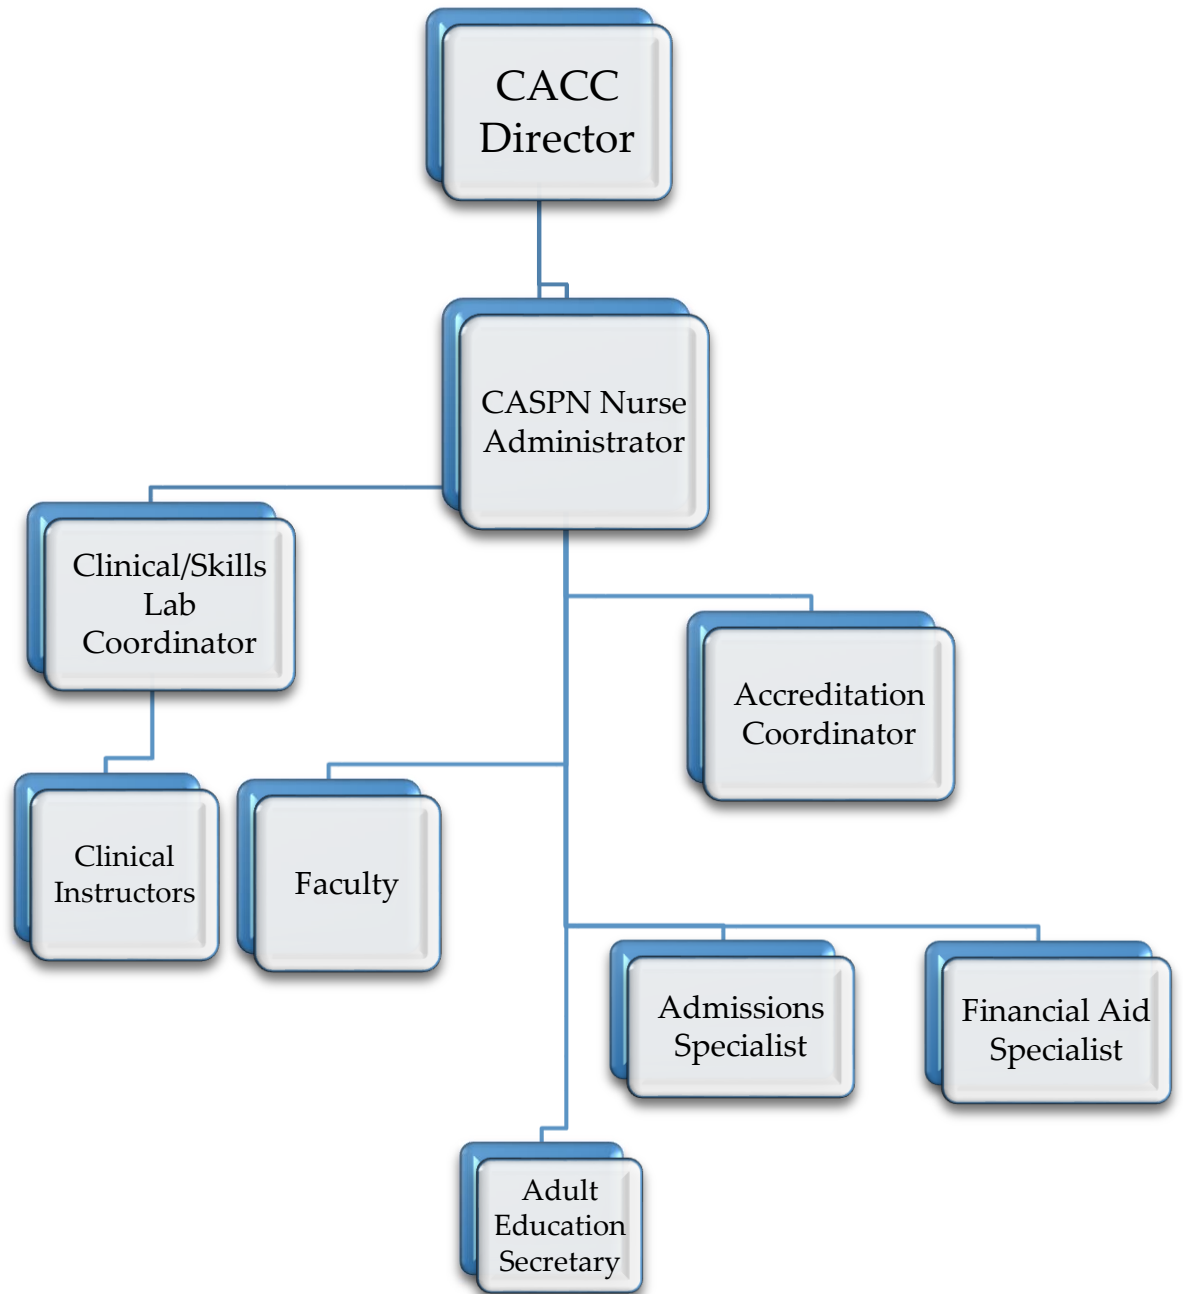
CACC Director

CASPN Nurse Administrator

Clinical/Skills Lab Coordinator

Accreditation Coordinator

Clinical Instructors

Faculty

Admissions Specialist

Financial Aid Specialist

Adult Education Secretary